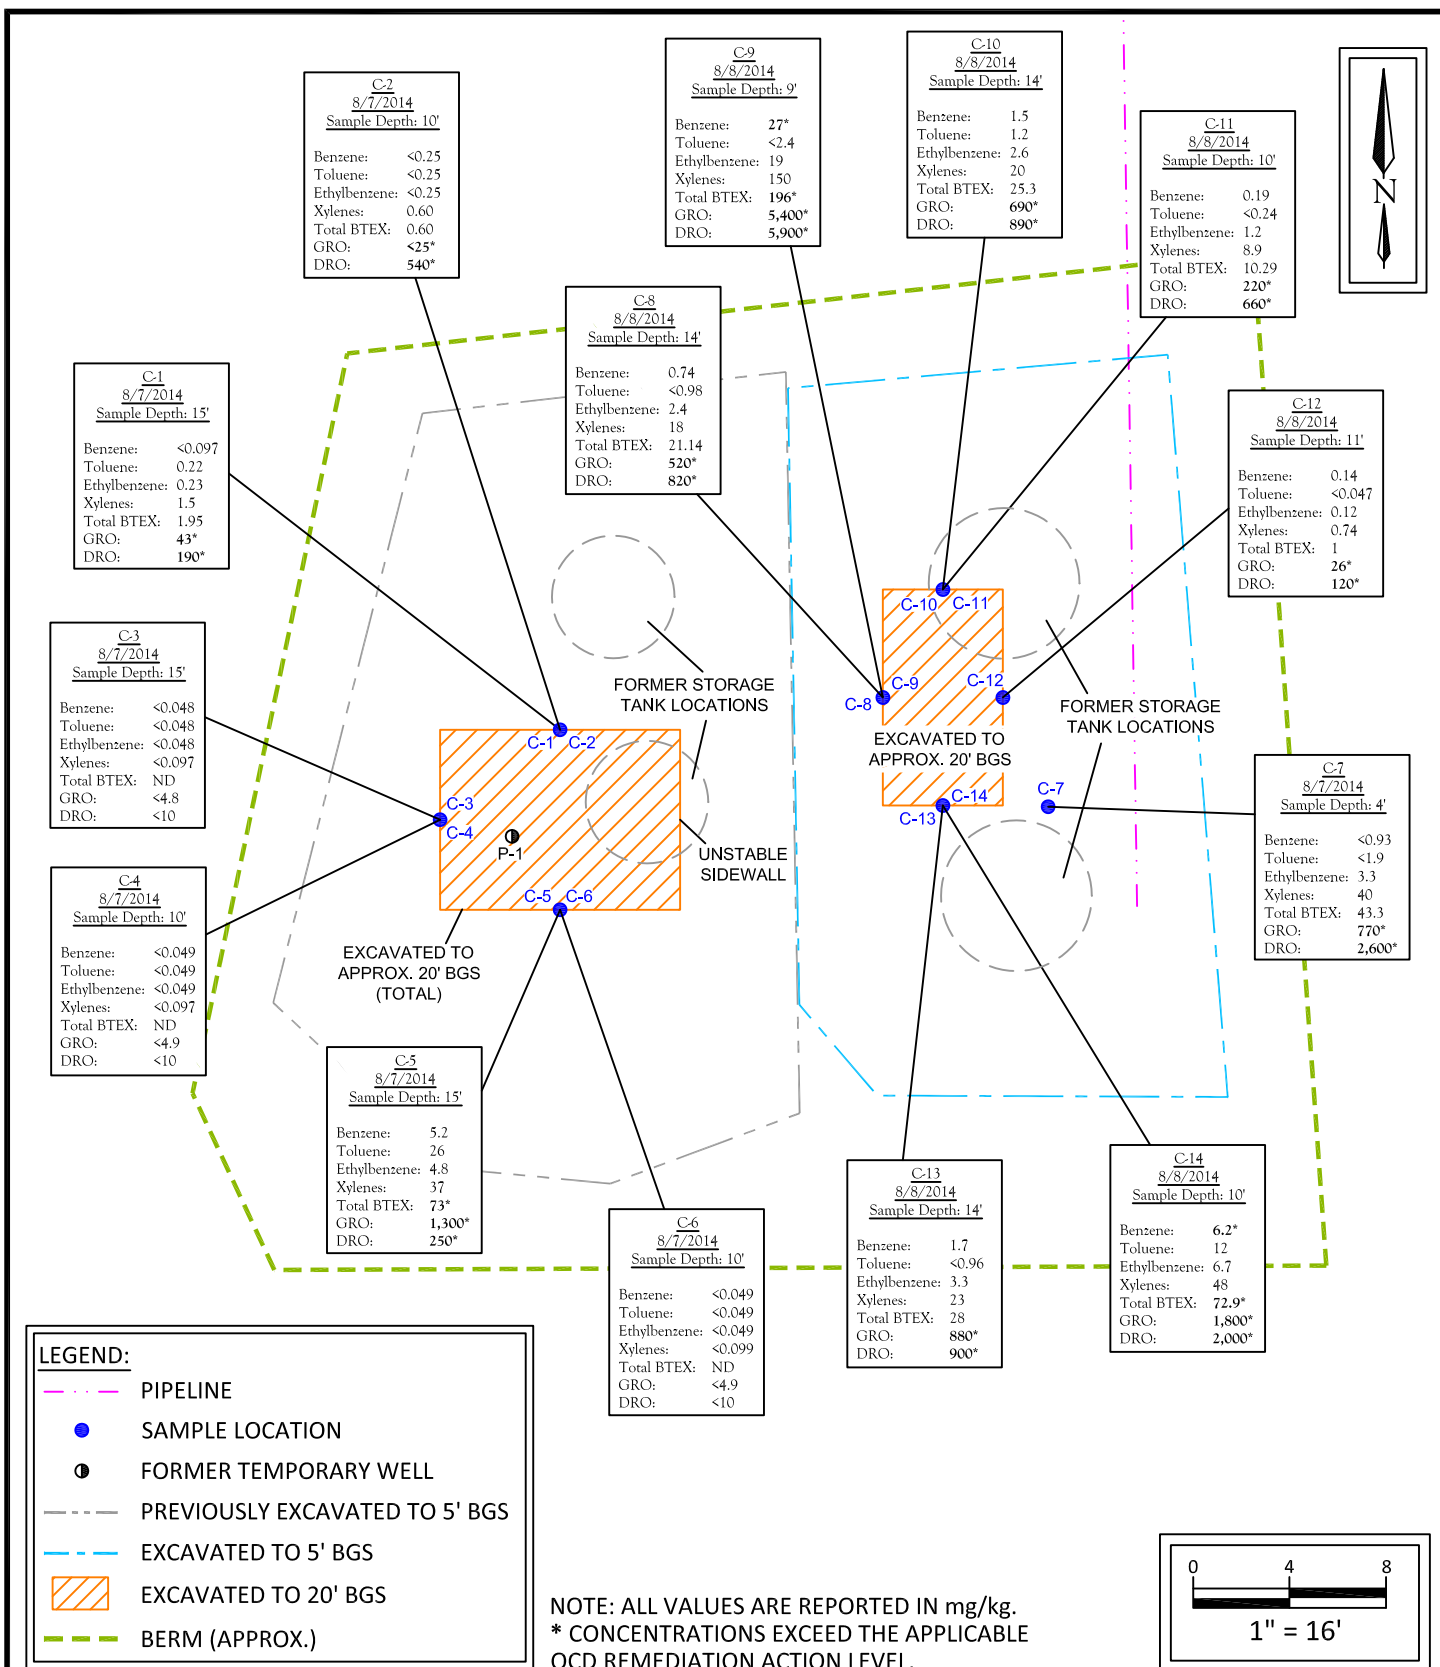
C-9
8/8/2014
Sample Depth: 9'

| | |
|---|---|
| Benzene: | 27* |
| Toluene: | <2.4 |
| Ethylbenzene: | 19 |
| Xylenes: | 150 |
| Total BTEX: | 196* |
| GRO: | 5,400* |
| DRO: | 5,900* |

C-10
8/8/2014
Sample Depth: 14'

| | |
|---|---|
| Benzene: | 1.5 |
| Toluene: | 1.2 |
| Ethylbenzene: | 2.6 |
| Xylenes: | 20 |
| Total BTEX: | 25.3 |
| GRO: | 690* |
| DRO: | 890* |

C-2
8/7/2014
Sample Depth: 10'

| | |
|---|---|
| Benzene: | <0.25 |
| Toluene: | <0.25 |
| Ethylbenzene: | <0.25 |
| Xylenes: | 0.60 |
| Total BTEX: | 0.60 |
| GRO: | <25* |
| DRO: | 540* |

C-11
8/8/2014
Sample Depth: 10'

| | |
|---|---|
| Benzene: | 0.19 |
| Toluene: | <0.24 |
| Ethylbenzene: | 1.2 |
| Xylenes: | 8.9 |
| Total BTEX: | 10.29 |
| GRO: | 220* |
| DRO: | 660* |

N

C-8
8/8/2014
Sample Depth: 14'

| | |
|---|---|
| Benzene: | 0.74 |
| Toluene: | <0.98 |
| Ethylbenzene: | 2.4 |
| Xylenes: | 18 |
| Total BTEX: | 21.14 |
| GRO: | 520* |
| DRO: | 820* |

C-1
8/7/2014
Sample Depth: 15'

| | |
|---|---|
| Benzene: | <0.097 |
| Toluene: | 0.22 |
| Ethylbenzene: | 0.23 |
| Xylenes: | 1.5 |
| Total BTEX: | 1.95 |
| GRO: | 43* |
| DRO: | 190* |

C-12
8/8/2014
Sample Depth: 11'

| | |
|---|---|
| Benzene: | 0.14 |
| Toluene: | <0.047 |
| Ethylbenzene: | 0.12 |
| Xylenes: | 0.74 |
| Total BTEX: | 1 |
| GRO: | 26* |
| DRO: | 120* |

C-3
8/7/2014
Sample Depth: 15'

| | |
|---|---|
| Benzene: | <0.048 |
| Toluene: | <0.048 |
| Ethylbenzene: | <0.048 |
| Xylenes: | <0.097 |
| Total BTEX: | ND |
| GRO: | <4.8 |
| DRO: | <10 |

C-10 C-11
C-9 C-12
C-8
FORMER STORAGE TANK LOCATIONS
FORMER STORAGE TANK LOCATIONS
EXCAVATED TO APPROX. 20' BGS
C-1 C-2
C-7
C-14
C-13
C-3
C-4
P-1
UNSTABLE SIDEWALL
C-5 C-6

C-7
8/7/2014
Sample Depth: 4'

| | |
|---|---|
| Benzene: | <0.93 |
| Toluene: | <1.9 |
| Ethylbenzene: | 3.3 |
| Xylenes: | 40 |
| Total BTEX: | 43.3 |
| GRO: | 770* |
| DRO: | 2,600* |

C-4
8/7/2014
Sample Depth: 10'

| | |
|---|---|
| Benzene: | <0.049 |
| Toluene: | <0.049 |
| Ethylbenzene: | <0.049 |
| Xylenes: | <0.097 |
| Total BTEX: | ND |
| GRO: | <4.9 |
| DRO: | <10 |

EXCAVATED TO APPROX. 20' BGS (TOTAL)

C-5
8/7/2014
Sample Depth: 15'

| | |
|---|---|
| Benzene: | 5.2 |
| Toluene: | 26 |
| Ethylbenzene: | 4.8 |
| Xylenes: | 37 |
| Total BTEX: | 73* |
| GRO: | 1,300* |
| DRO: | 250* |

C-14
8/8/2014
Sample Depth: 10'

| | |
|---|---|
| Benzene: | 6.2* |
| Toluene: | 12 |
| Ethylbenzene: | 6.7 |
| Xylenes: | 48 |
| Total BTEX: | 72.9* |
| GRO: | 1,800* |
| DRO: | 2,000* |

C-13
8/8/2014
Sample Depth: 14'

| | |
|---|---|
| Benzene: | 1.7 |
| Toluene: | <0.96 |
| Ethylbenzene: | 3.3 |
| Xylenes: | 23 |
| Total BTEX: | 28 |
| GRO: | 880* |
| DRO: | 900* |

C-6
8/7/2014
Sample Depth: 10'

| | |
|---|---|
| Benzene: | <0.049 |
| Toluene: | <0.049 |
| Ethylbenzene: | <0.049 |
| Xylenes: | <0.099 |
| Total BTEX: | ND |
| GRO: | <4.9 |
| DRO: | <10 |

LEGEND:
PIPELINE
SAMPLE LOCATION
FORMER TEMPORARY WELL
PREVIOUSLY EXCAVATED TO 5' BGS
EXCAVATED TO 5' BGS
EXCAVATED TO 20' BGS
BERM (APPROX.)

NOTE: ALL VALUES ARE REPORTED IN mg/kg.
* CONCENTRATIONS EXCEED THE APPLICABLE OCD REMEDIATION ACTION LEVEL.

0 4 8
1" = 16'